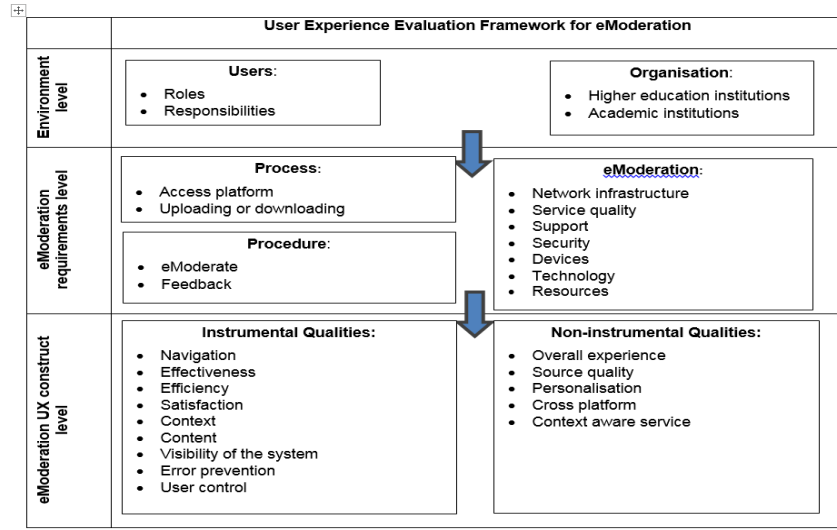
User Experience Evaluation Framework for eModeration

Environment level

Users:
- Roles
- Responsibilities

Organisation:
- Higher education institutions
- Academic institutions

eModeration requirements level

Process:
- Access platform
- Uploading or downloading

Procedure:
- eModerate
- Feedback

eModeration:
- Network infrastructure
- Service quality
- Support
- Security
- Devices
- Technology
- Resources

eModeration UX construct level

Instrumental Qualities:
- Navigation
- Effectiveness
- Efficiency
- Satisfaction
- Context
- Content
- Visibility of the system
- Error prevention
- User control

Non-instrumental Qualities:
- Overall experience
- Source quality
- Personalisation
- Cross platform
- Context aware service